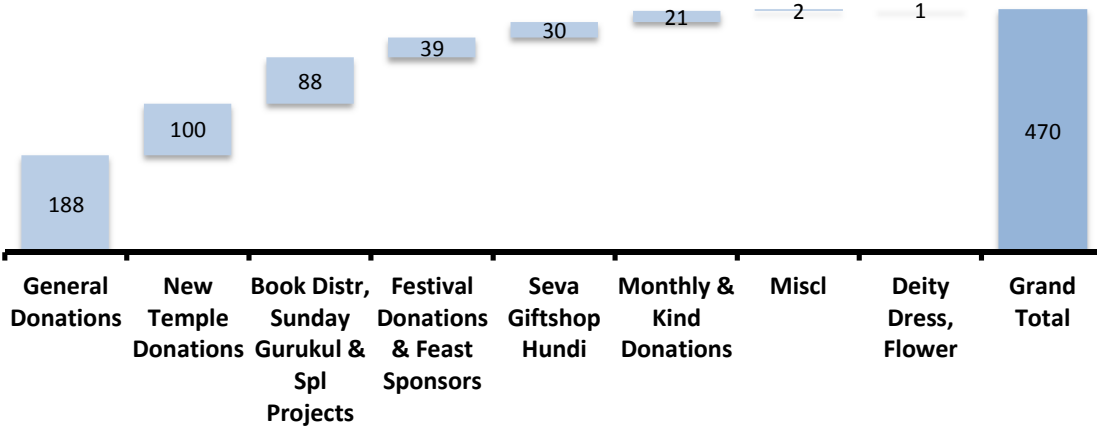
188
100
88
39
30
21
2
1
470

General Donations
New Temple Donations
Book Distr, Sunday Gurukul & Spl Projects
Festival Donations & Feast Sponsors
Seva Giftshop Hundi
Monthly & Kind Donations
Miscl
Deity Dress, Flower
Grand Total